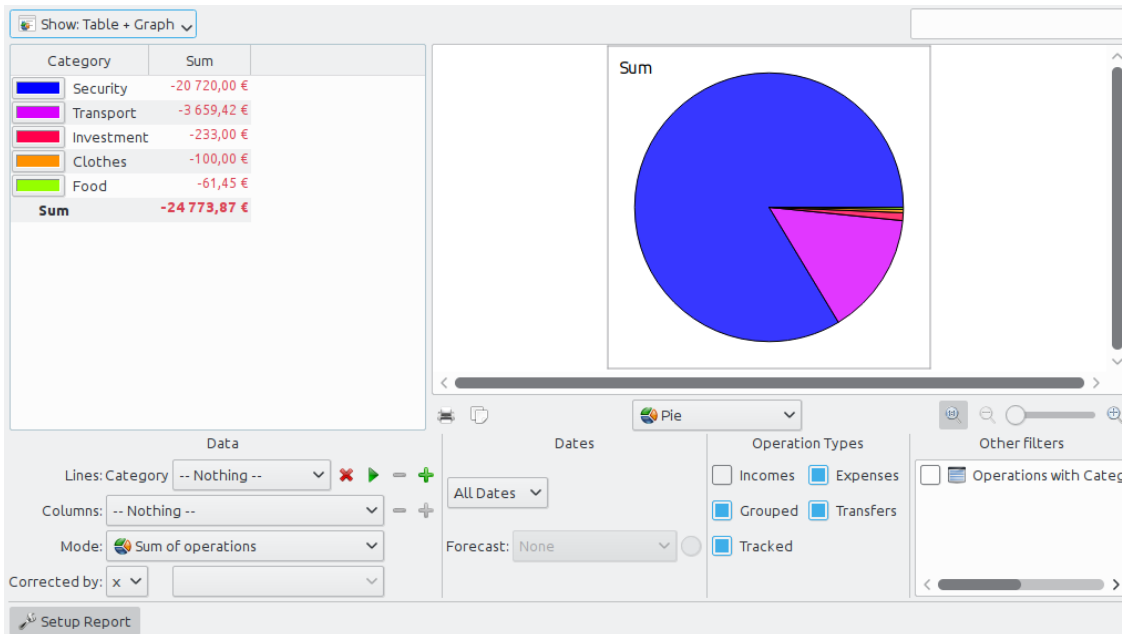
Show: Table + Graph

| Category | Sum |
|---|---|
| Security | -20 720,00 € |
| Transport | -3 659,42 € |
| Investment | -233,00 € |
| Clothes | -100,00 € |
| Food | -61,45 € |
| Sum | -24 773,87 € |

Sum

Pie

Data

Lines: Category -- Nothing --

Columns: -- Nothing --

Mode: Sum of operations

Corrected by: x

Dates

All Dates

Forecast: None

Operation Types

Incomes Expenses

Grouped Transfers

Tracked

Other filters

Operations with Categ

Setup Report